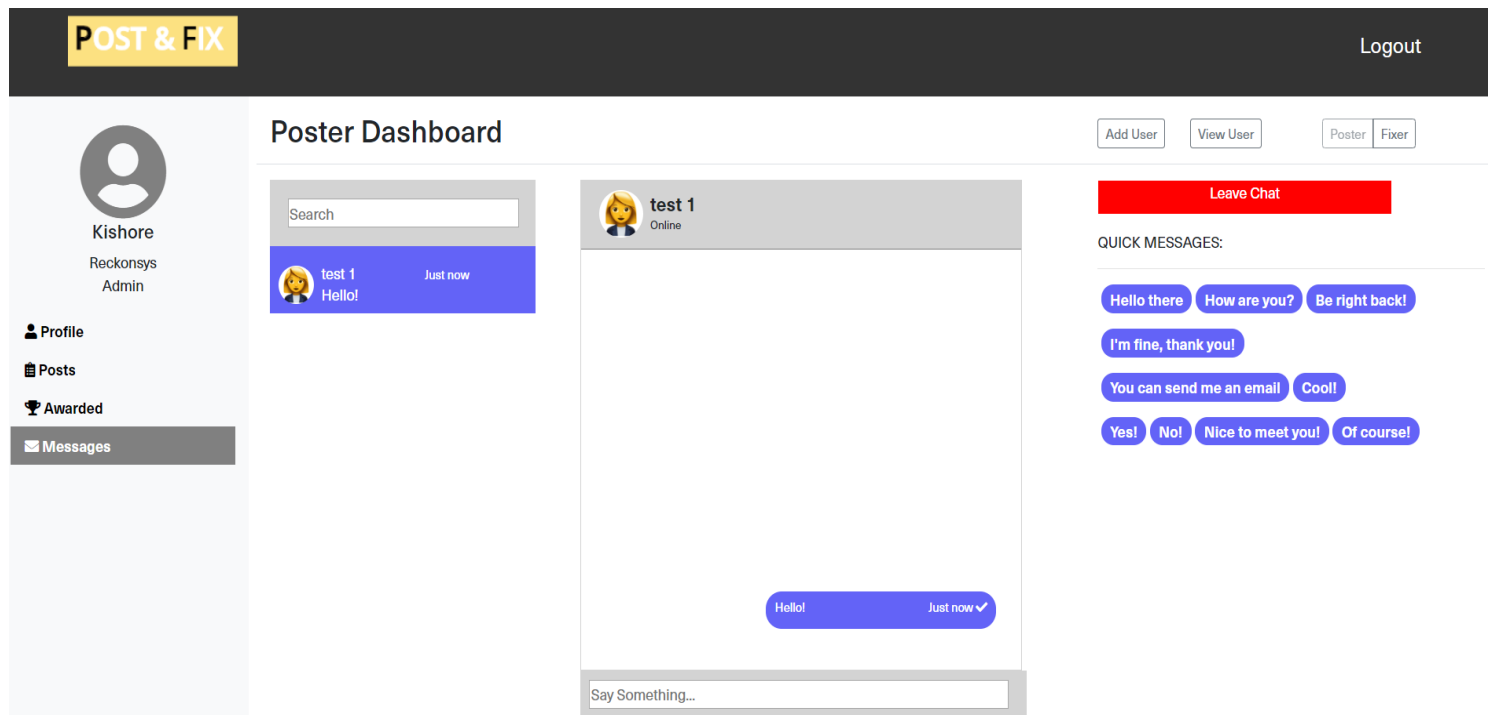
POST & FIX

Logout

Kishore
Reckonsys
Admin

Profile
Posts
Awarded
Messages

Poster Dashboard

Add User
View User
Poster
Fixer

Search

test 1
Just now
Hello!

test 1
Online

Hello!
Just now

Say Something...

Leave Chat

QUICK MESSAGES:

Hello there
How are you?
Be right back!
I'm fine, thank you!
You can send me an email
Cool!
Yes!
No!
Nice to meet you!
Of course!